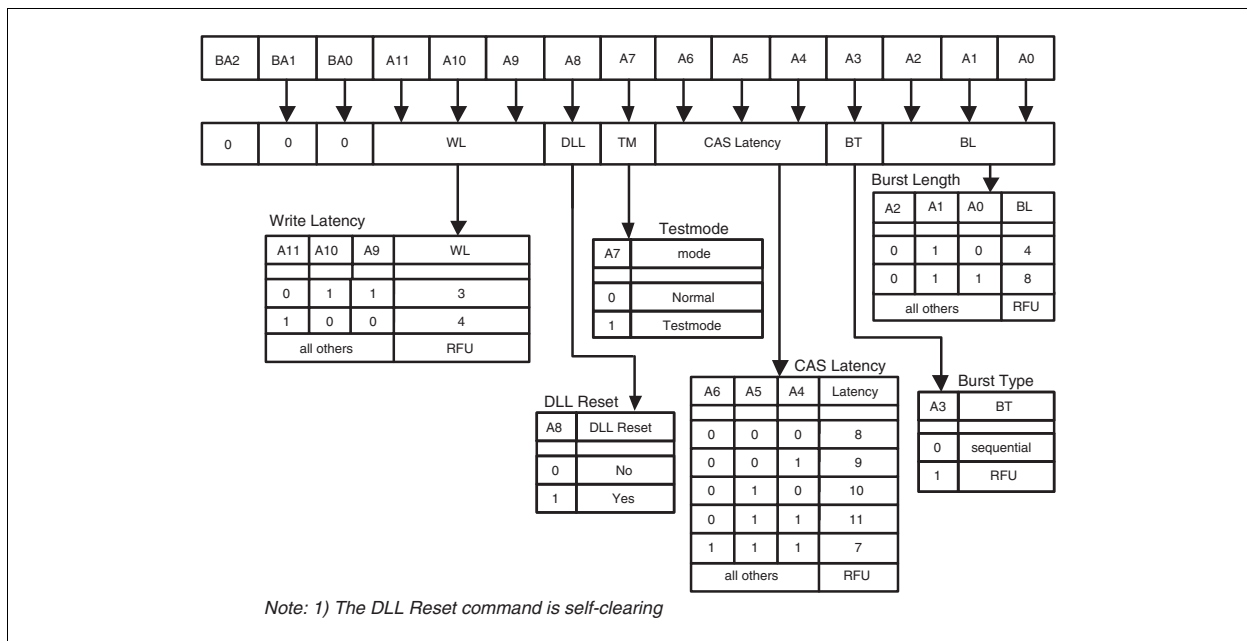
| BA2 | BA1 | BA0 | A11 | A10 | A9 | A8 | A7 | A6 | A5 | A4 | A3 | A2 | A1 | A0 |
|---|---|---|---|---|---|---|---|---|---|---|---|---|---|---|

| 0 | 0 | 0 | WL | DLL | TM | CAS Latency | BT | BL |
|---|---|---|---|---|---|---|---|---|

Burst Length

| A2 | A1 | A0 | BL |
|---|---|---|---|
| 0 | 1 | 0 | 4 |
| 0 | 1 | 1 | 8 |
| all others | | | RFU |

Write Latency

| A11 | A10 | A9 | WL |
|---|---|---|---|
| 0 | 1 | 1 | 3 |
| 1 | 0 | 0 | 4 |
| all others | | | RFU |

Testmode

| A7 | mode |
|---|---|
| 0 | Normal |
| 1 | Testmode |

CAS Latency

| A6 | A5 | A4 | Latency |
|---|---|---|---|
| 0 | 0 | 0 | 8 |
| 0 | 0 | 1 | 9 |
| 0 | 1 | 0 | 10 |
| 0 | 1 | 1 | 11 |
| 1 | 1 | 1 | 7 |
| all others | | | RFU |

DLL Reset

| A8 | DLL Reset |
|---|---|
| 0 | No |
| 1 | Yes |

Burst Type

| A3 | BT |
|---|---|
| 0 | sequential |
| 1 | RFU |

Note: 1) The DLL Reset command is self-clearing